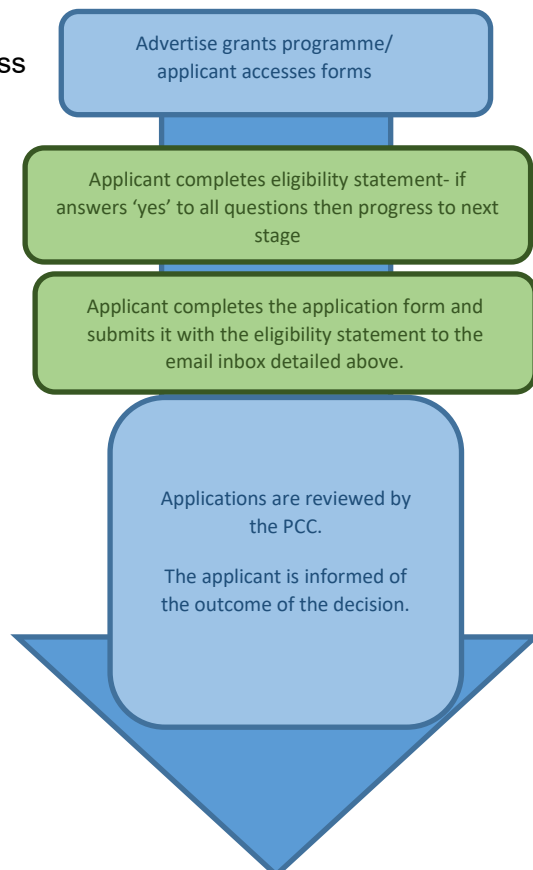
ss

Advertise grants programme/ applicant accesses forms

Applicant completes eligibility statement- if answers 'yes' to all questions then progress to next stage

Applicant completes the application form and submits it with the eligibility statement to the email inbox detailed above.

Applications are reviewed by the PCC.

The applicant is informed of the outcome of the decision.